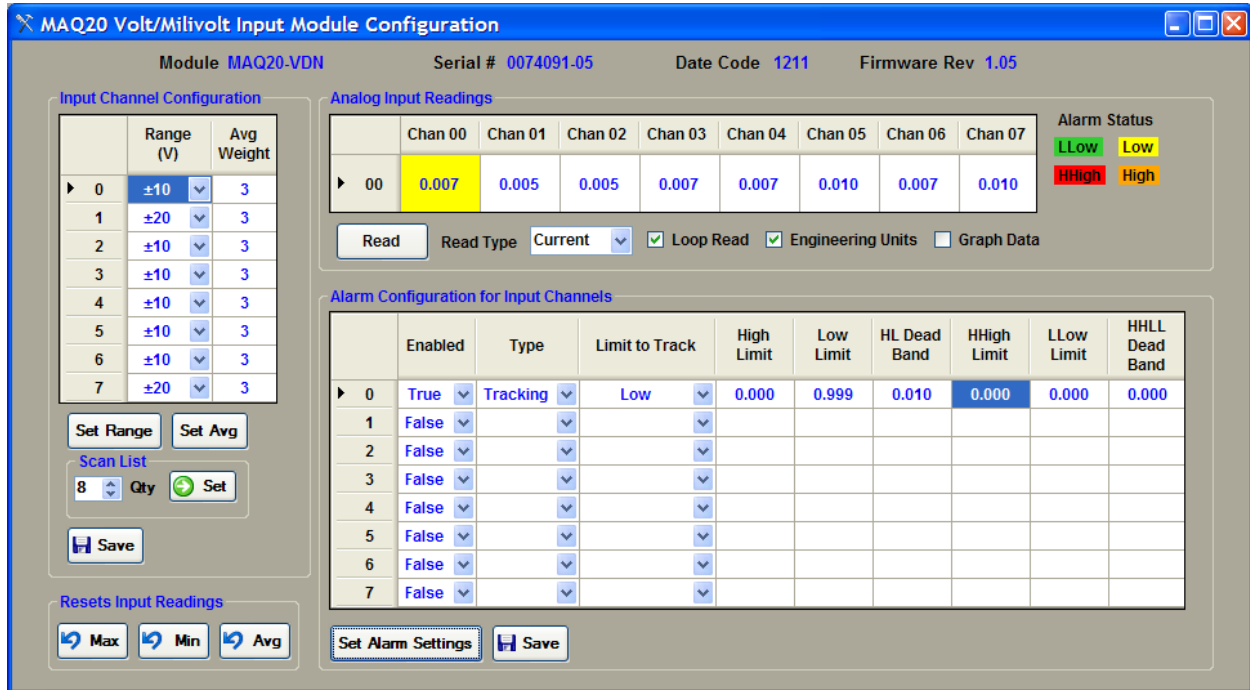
MAQ20 Volt/Milivolt Input Module Configuration

Module MAQ20-VDN Serial # 0074091-05 Date Code 1211 Firmware Rev 1.05

Input Channel Configuration

| | Range (V) | Avg Weight |
|---|---|---|
| 0 | ±10 | 3 |
| 1 | ±20 | 3 |
| 2 | ±10 | 3 |
| 3 | ±10 | 3 |
| 4 | ±10 | 3 |
| 5 | ±10 | 3 |
| 6 | ±10 | 3 |
| 7 | ±20 | 3 |

Set Range Set Avg

Scan List
8 Qty Set

Save

Resets Input Readings
Max Min Avg

Analog Input Readings

| | Chan 00 | Chan 01 | Chan 02 | Chan 03 | Chan 04 | Chan 05 | Chan 06 | Chan 07 |
|---|---|---|---|---|---|---|---|---|
| 00 | 0.007 | 0.005 | 0.005 | 0.007 | 0.007 | 0.010 | 0.007 | 0.010 |

Alarm Status
LLow Low
HHigh High

Read Read Type Current Loop Read Engineering Units Graph Data

Alarm Configuration for Input Channels

| | Enabled | Type | Limit to Track | High Limit | Low Limit | HL Dead Band | HHigh Limit | LLow Limit | HHLL Dead Band |
|---|---|---|---|---|---|---|---|---|---|
| 0 | True | Tracking | Low | 0.000 | 0.999 | 0.010 | 0.000 | 0.000 | 0.000 |
| 1 | False | | | | | | | | |
| 2 | False | | | | | | | | |
| 3 | False | | | | | | | | |
| 4 | False | | | | | | | | |
| 5 | False | | | | | | | | |
| 6 | False | | | | | | | | |
| 7 | False | | | | | | | | |

Set Alarm Settings Save